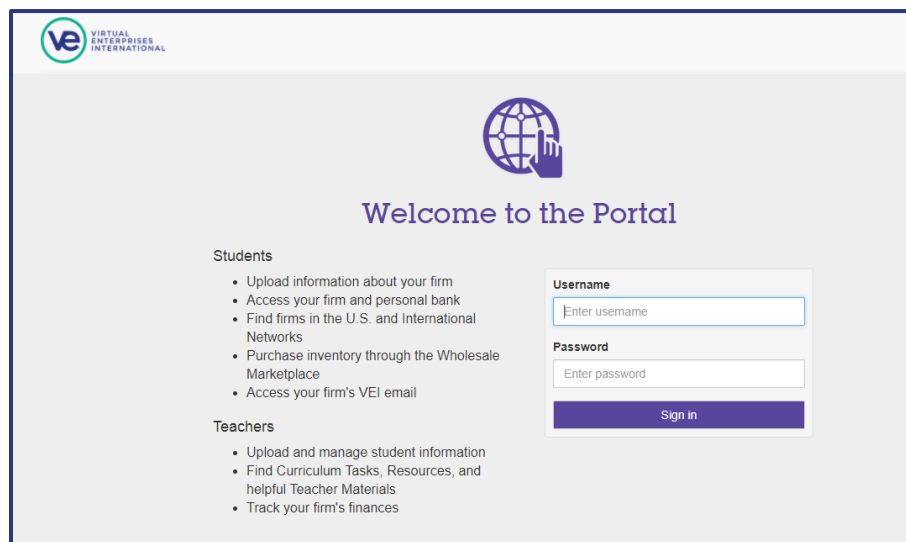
ve VIRTUAL ENTERPRISES INTERNATIONAL

Welcome to the Portal

Students

- Upload information about your firm
- Access your firm and personal bank
- Find firms in the U.S. and International Networks
- Purchase inventory through the Wholesale Marketplace
- Access your firm's VEI email

Teachers

- Upload and manage student information
- Find Curriculum Tasks, Resources, and helpful Teacher Materials
- Track your firm's finances

Username
Enter username
Password
Enter password
Sign in